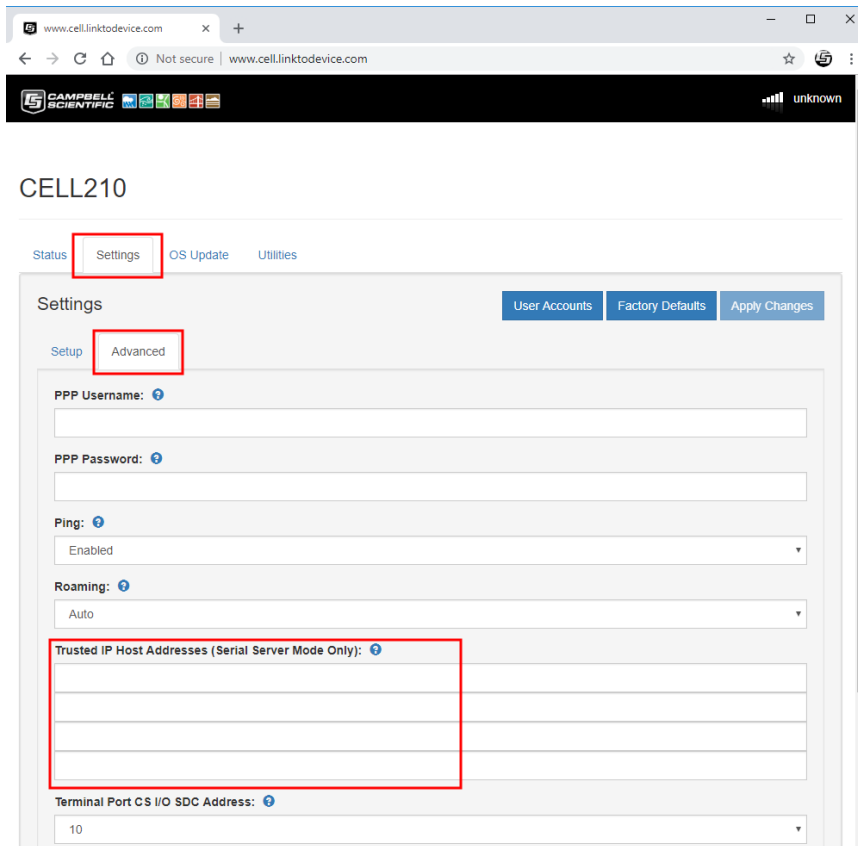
www.cell.linktodevice.com ×

Not secure | www.cell.linktodevice.com

CAMPBELL SCIENTIFIC

unknown

CELL210

Status Settings OS Update Utilities

Settings

User Accounts Factory Defaults Apply Changes

Setup Advanced

PPP Username:

PPP Password:

Ping:

Enabled

Roaming:

Auto

Trusted IP Host Addresses (Serial Server Mode Only):

Terminal Port CS I/O SDC Address:

10